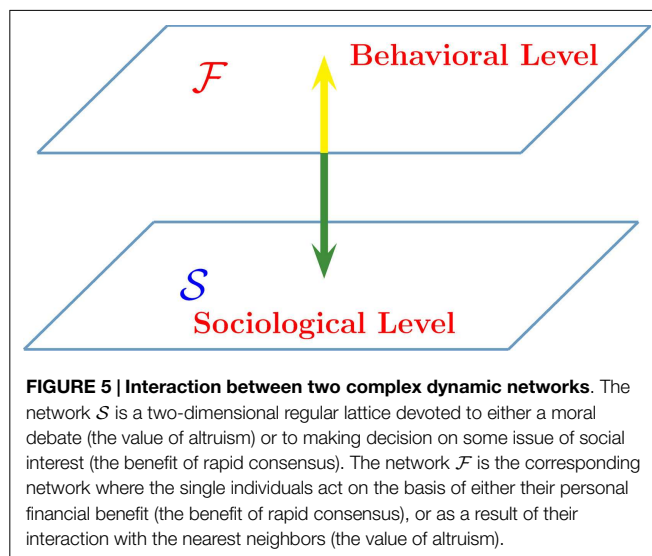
$\mathcal{F}$

Behavioral Level

$\mathcal{S}$

Sociological Level

**FIGURE 5 | Interaction between two complex dynamic networks**. The network $\mathcal{S}$ is a two-dimensional regular lattice devoted to either a moral debate (the value of altruism) or to making decision on some issue of social interest (the benefit of rapid consensus). The network $\mathcal{F}$ is the corresponding network where the single individuals act on the basis of either their personal financial benefit (the benefit of rapid consensus), or as a result of their interaction with the nearest neighbors (the value of altruism).